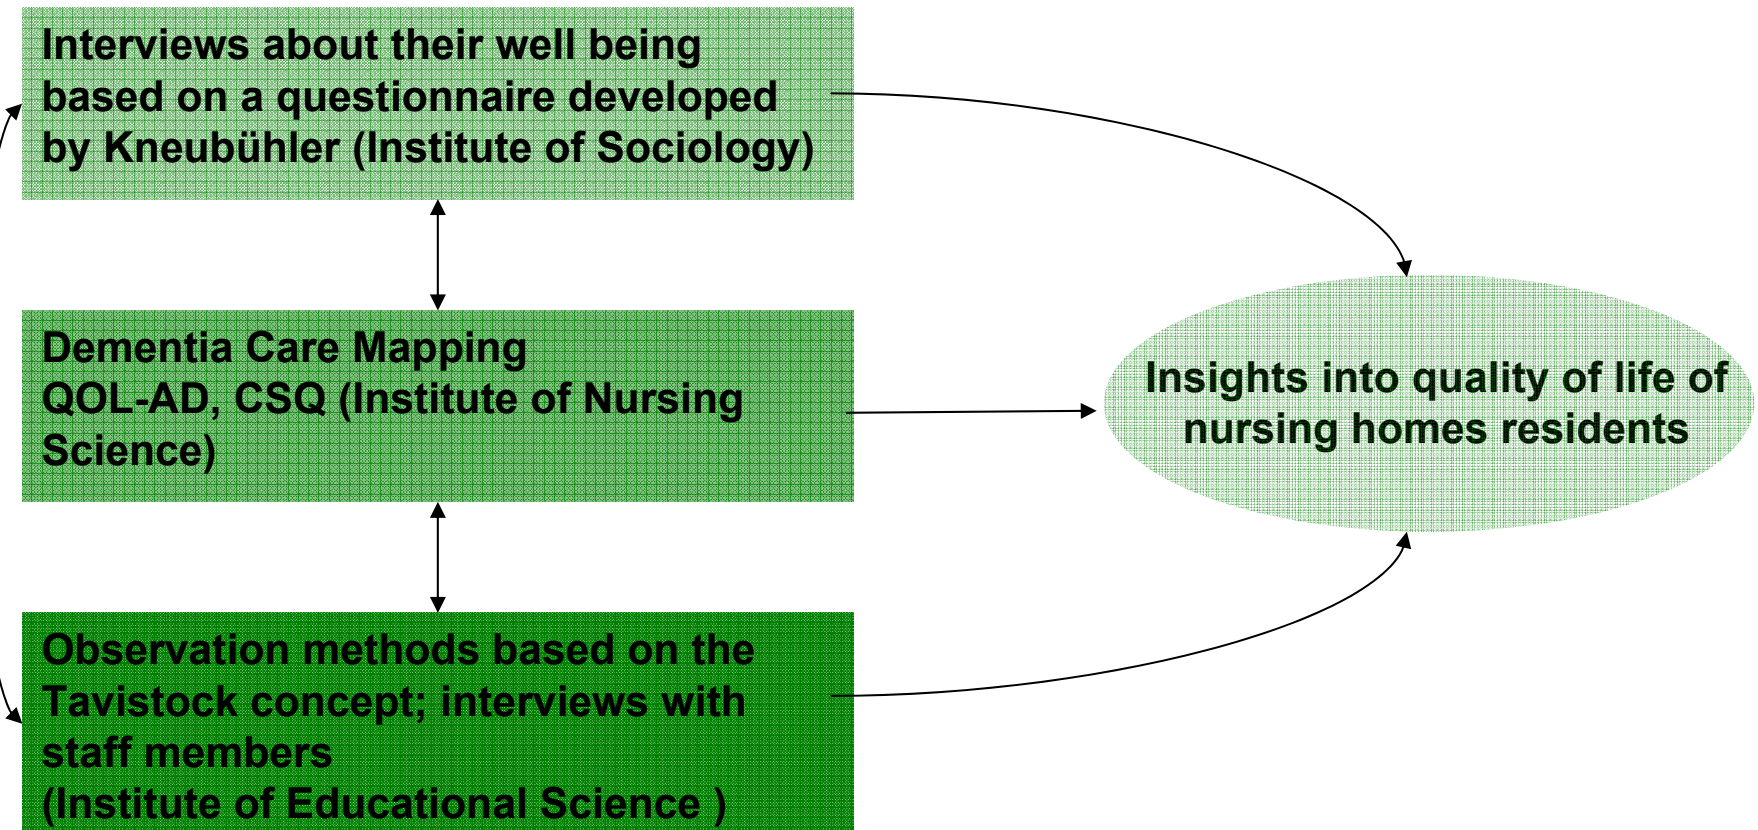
Interviews about their well being based on a questionnaire developed by Kneubühler (Institute of Sociology)

Dementia Care Mapping
QOL-AD, CSQ (Institute of Nursing Science)

Observation methods based on the Tavistock concept; interviews with staff members
(Institute of Educational Science )

Insights into quality of life of nursing homes residents